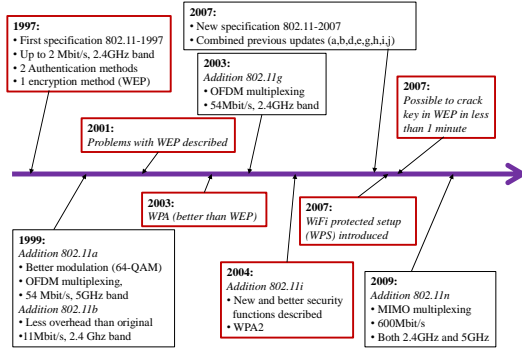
**1997:**
• First specification 802.11-1997
• Up to 2 Mbit/s, 2.4GHz band
• 2 Authentication methods
• 1 encryption method (WEP)

**2007:**
• New specification 802.11-2007
• Combined previous updates (a,b,d,e,g,h,i,j)

**2003:**
*Addition 802.11g*
• OFDM multiplexing
• 54Mbit/s, 2.4GHz band

**2001:**
*Problems with WEP described*

**2007:**
*Possible to crack key in WEP in less than 1 minute*

**2003:**
*WPA (better than WEP)*

**2007:**
*WiFi protected setup (WPS) introduced*

**1999:**
*Addition 802.11a*
• Better modulation (64-QAM)
• OFDM multiplexing,
• 54 Mbit/s, 5GHz band
*Addition 802.11b*
• Less overhead than original
•11Mbit/s, 2.4 Ghz band

**2004:**
*Addition 802.11i*
• New and better security functions described
• WPA2

**2009:**
*Addition 802.11n*
• MIMO multiplexing
• 600Mbit/s
• Both 2.4GHz and 5GHz